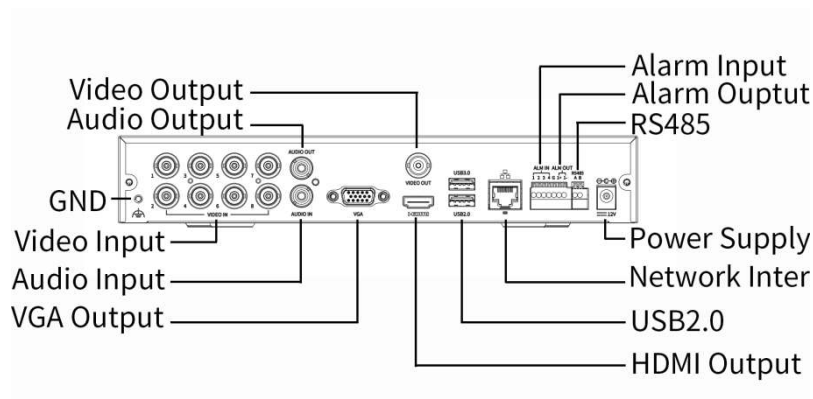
Video Output
Audio Output
GND
Video Input
Audio Input
VGA Output
Alarm Input
Alarm Ouptut
RS485
Power Supply
Network Inter
USB2.0
HDMI Output

AUDIO OUT
1 3 5 7
2 4 6 8
VIDEO IN
AUDIO IN
VGA
VIDEO OUT
HDMI
USB3.0
USB2.0
ALM IN
1 2 3 4
ALM OUT
RS485
A B
12V